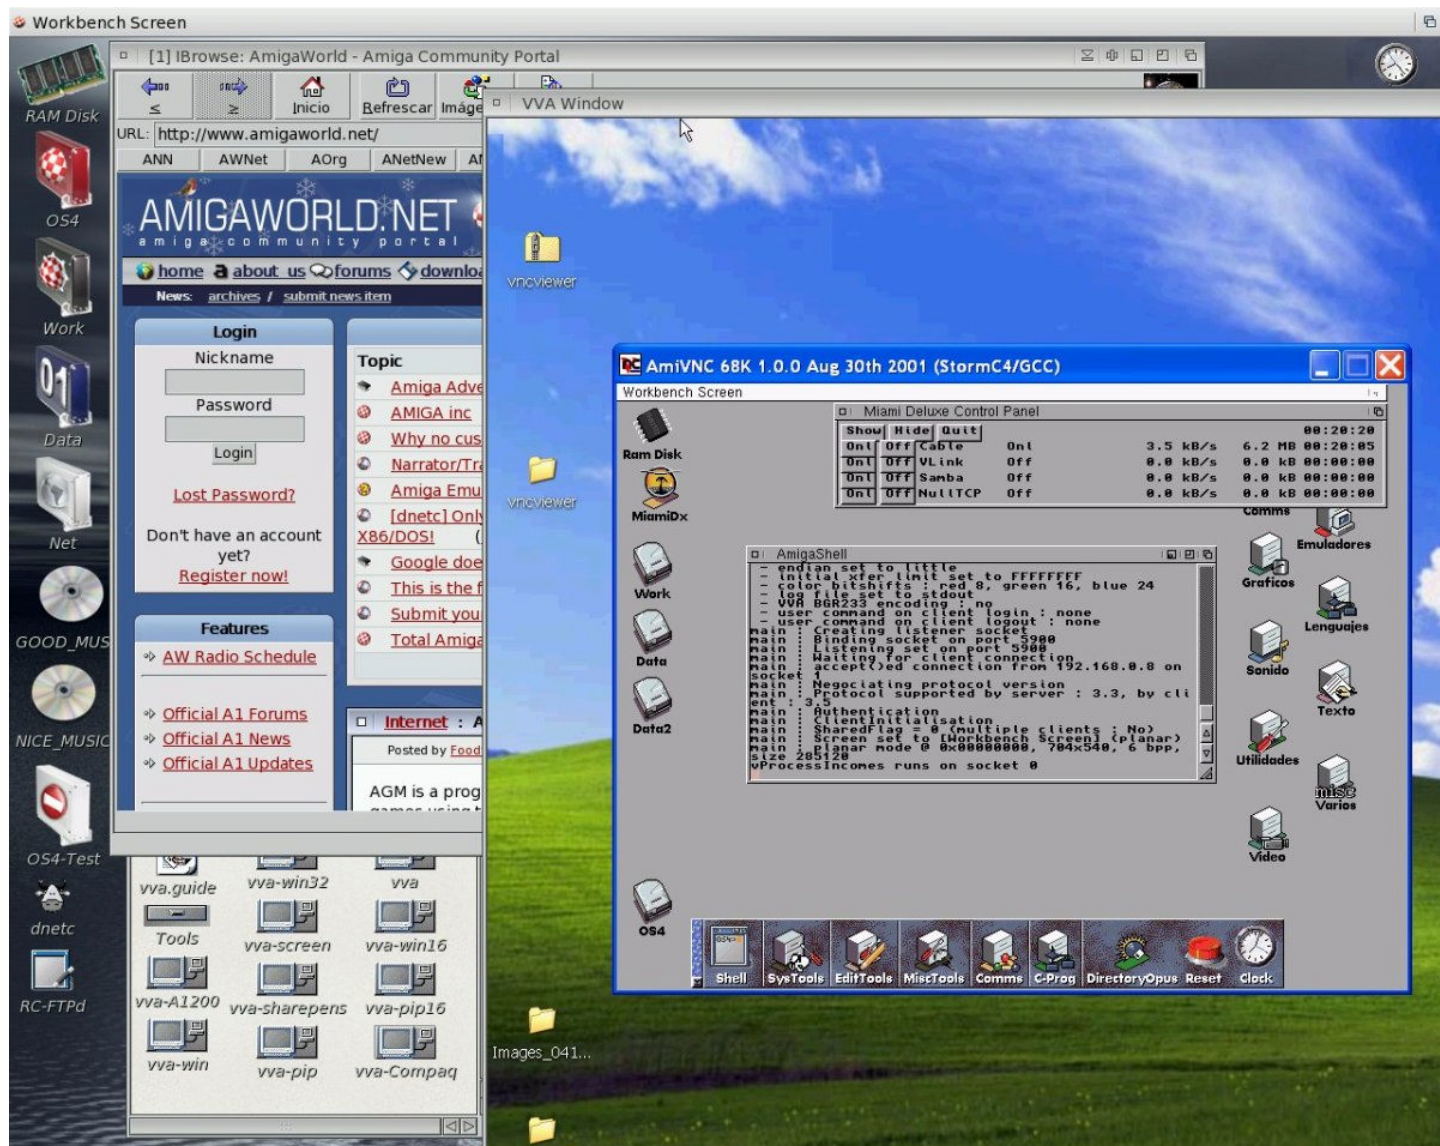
Workbench Screen

RAM Disk
OS4
Work
Data
Net
GOOD_MUS
NICE_MUSIC
OS4-Test
dnetc
RC-FTPd

[1] IBrowse: AmigaWorld - Amiga Community Portal

≤
≥
Inicio
Refrescar
Imáge

URL: http://www.amigaworld.net/

ANN
AWNet
AOrg
ANetNew
A

AMIGAWORLD.NET
amiga community portal

home
about us
forums
downlo

News: archives / submit news item

Login
Nickname
Password
Login
Lost Password?
Don't have an account yet?
Register now!

Features
AW Radio Schedule
Official A1 Forums
Official A1 News
Official A1 Updates

Topic
Amiga Adve
AMIGA inc
Why no cus
Narrator/Tr
Amiga Emu
[dnetc] Onl
X86/DOS!
Google doe
This is the f
Submit you
Total Amiga

Internet : A
Posted by Food
AGM is a prog

vva.guide
vva-win32
vva
Tools
vva-screen
vva-win16
vva-A1200
vva-sharepens
vva-pip16
vva-win
vva-pip
vva-Compaq

VVA Window

vncviewer
vncviewer
Images_041...

AmiVNC 68K 1.0.0 Aug 30th 2001 (StormC4/GCC)

Workbench Screen

Ram Disk
MiamiDx
Work
Data
Data2
OS4

Miami Deluxe Control Panel
Show Hide Quit
00:20:20
| | | | | | | |
|---|---|---|---|---|---|---|
| Onl | Off | Cable | Onl | 3.5 kB/s | 6.2 MB | 00:20:05 |
| Onl | Off | VLink | Off | 0.0 kB/s | 0.0 kB | 00:00:00 |
| Onl | Off | Samba | Off | 0.0 kB/s | 0.0 kB | 00:00:00 |
| Onl | Off | NullTCP | Off | 0.0 kB/s | 0.0 kB | 00:00:00 |

AmigaShell
- endian set to little
- initial xfer limit set to FFFFFFFF
- color bitshifts : red 8, green 16, blue 24
- log file set to stdout
- VVA BGR233 encoding : no
- user command on client login : none
- user command on client logout : none
main : Creating listener socket
main : Binding socket on port 5900
main : Listening socket on port 5900
main : Waiting for client connection
main : accept()ed connection from 192.168.0.8 on socket
main : Negociating protocol version
main : Protocol supported by server : 3.3, by client : 3.5
main : Authentication
main : ClientInitialisation
main : SharedFlag = 0 (multiple clients : No)
main : Screen set to [Workbench Screen] (planar)
main : planar mode @ 0x00000000, 704x540, 6 bpp, size 285120
vProcessIncomes runs on socket 0

Comms
Emuladores
Graficos
Lenguajes
Sonido
Texto
Utilidades
misc Varios
Video

Shell
SysTools
EditTools
MiscTools
Comms
C-Prog
DirectoryOpus
Reset
Clock